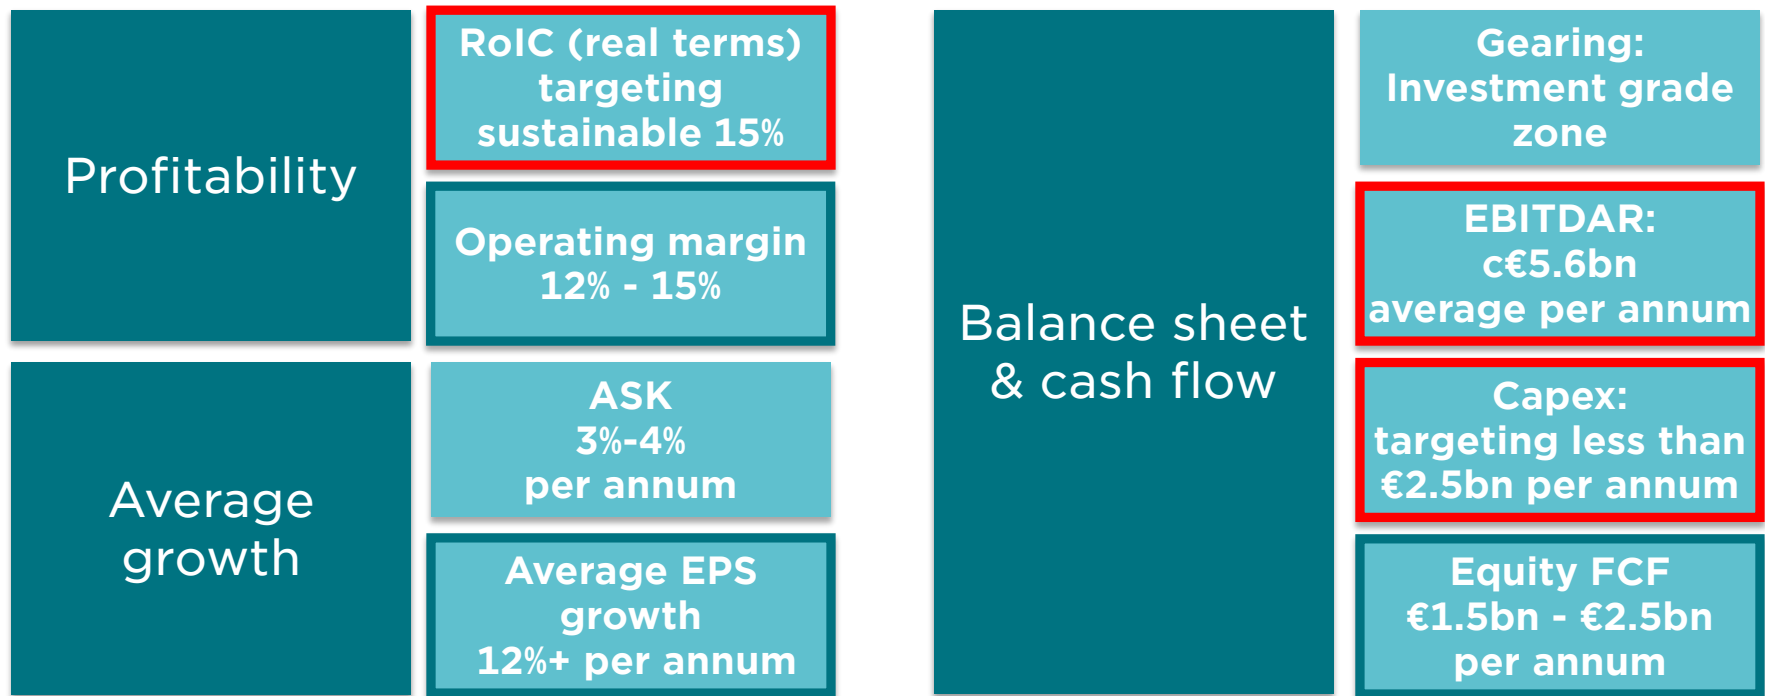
Profitability

RoIC (real terms) targeting sustainable 15%

Operating margin 12% - 15%

Average growth

ASK 3%-4% per annum

Average EPS growth 12%+ per annum

Balance sheet & cash flow

Gearing: Investment grade zone

EBITDAR: c€5.6bn average per annum

Capex: targeting less than €2.5bn per annum

Equity FCF €1.5bn - €2.5bn per annum